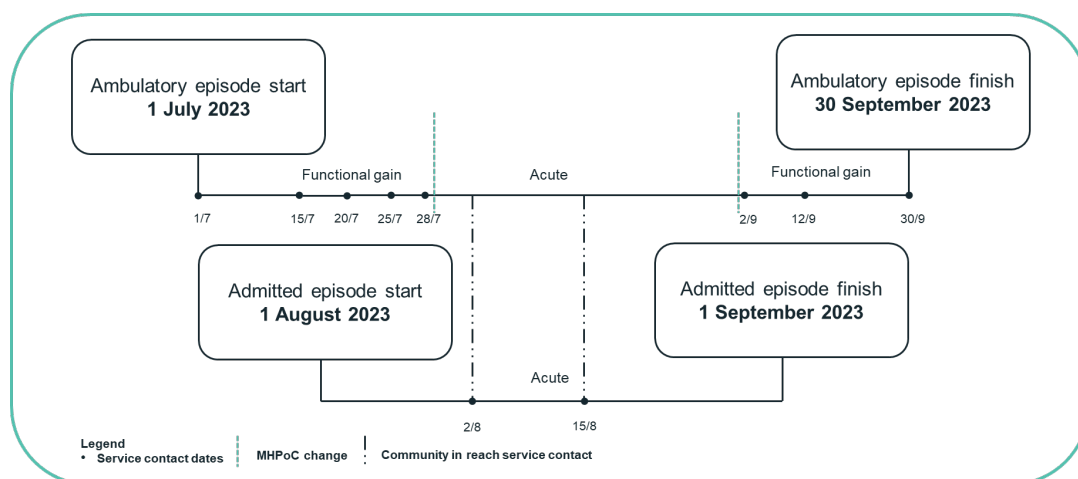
Ambulatory episode start
**1 July 2023**

Ambulatory episode finish
**30 September 2023**

Functional gain

Acute

Functional gain

1/7

15/7

20/7

25/7

28/7

2/9

12/9

30/9

Admitted episode start
**1 August 2023**

Admitted episode finish
**1 September 2023**

Acute

2/8

15/8

Legend
• Service contact dates
MHPoC change
Community in reach service contact